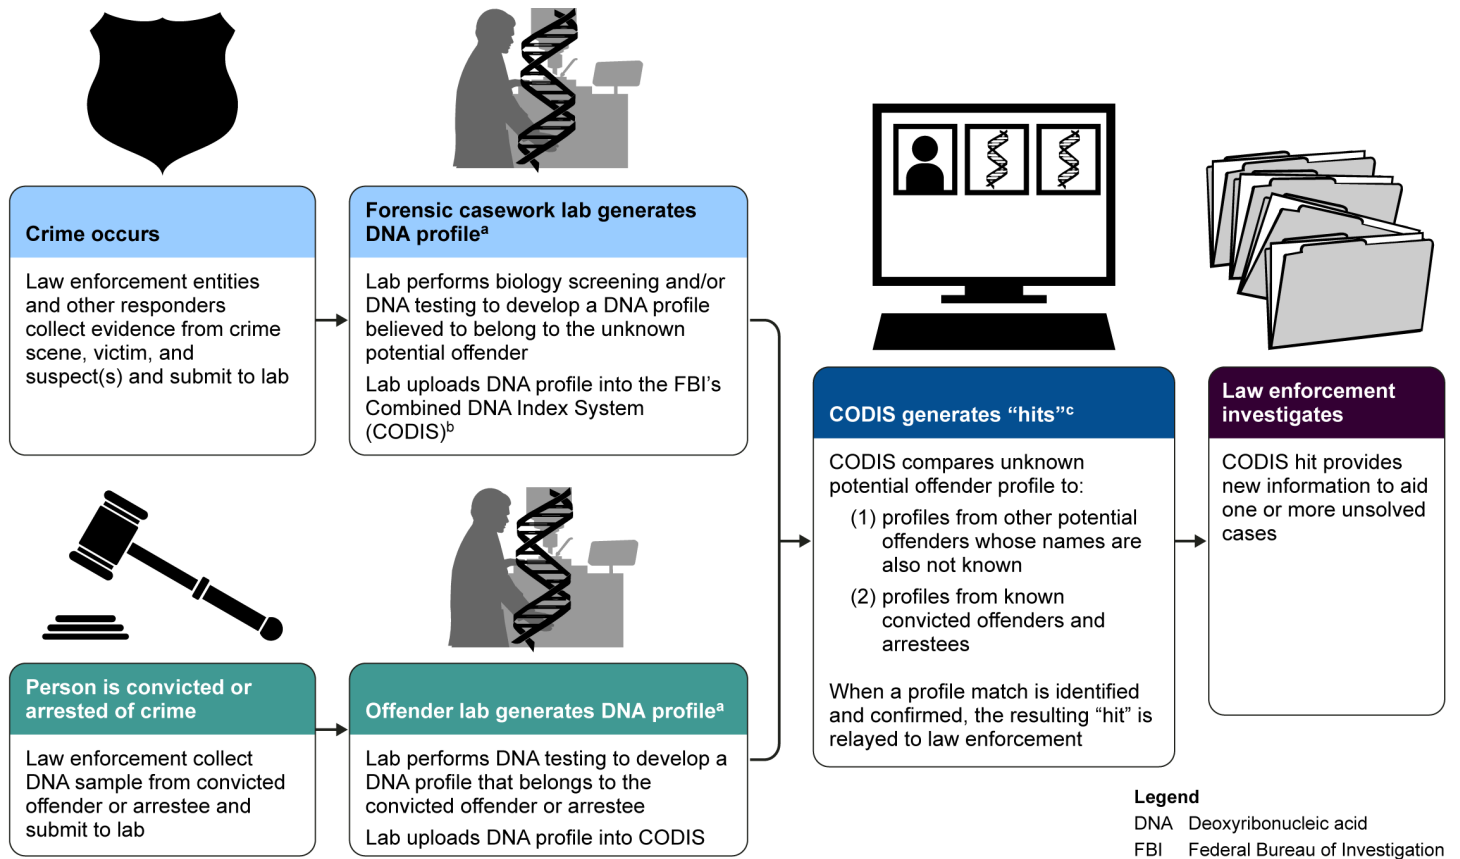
Crime occurs

Law enforcement entities and other responders collect evidence from crime scene, victim, and suspect(s) and submit to lab

Forensic casework lab generates DNA profile$^a$

Lab performs biology screening and/or DNA testing to develop a DNA profile believed to belong to the unknown potential offender

Lab uploads DNA profile into the FBI's Combined DNA Index System (CODIS)$^b$

Person is convicted or arrested of crime

Law enforcement collect DNA sample from convicted offender or arrestee and submit to lab

Offender lab generates DNA profile$^a$

Lab performs DNA testing to develop a DNA profile that belongs to the convicted offender or arrestee

Lab uploads DNA profile into CODIS

CODIS generates "hits"$^c$

CODIS compares unknown potential offender profile to:

(1) profiles from other potential offenders whose names are also not known

(2) profiles from known convicted offenders and arrestees

When a profile match is identified and confirmed, the resulting "hit" is relayed to law enforcement

Law enforcement investigates

CODIS hit provides new information to aid one or more unsolved cases

Legend
DNA Deoxyribonucleic acid
FBI Federal Bureau of Investigation